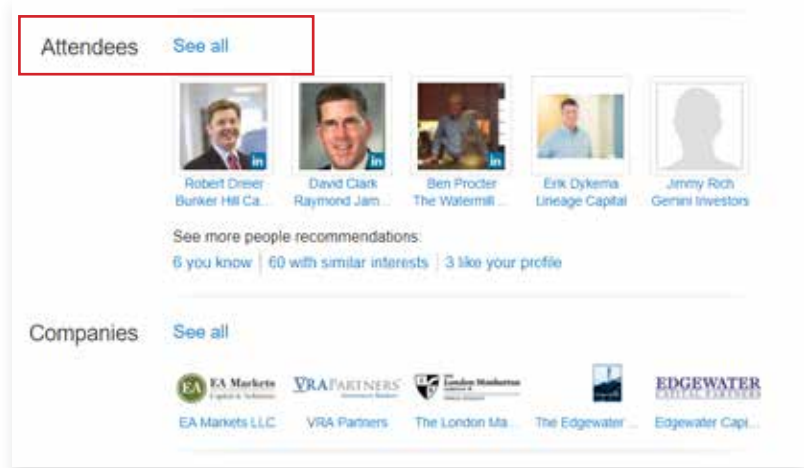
Attendees See all

Robert Dreier
Bunker Hill Ca...

David Clark
Raymond Jam...

Ben Procter
The Watermill ...

Erik Dykema
Lineage Capital

Jimmy Rich
Gemini Investors

See more people recommendations:
6 you know | 60 with similar interests | 3 like your profile

Companies See all

EA Markets Capital & Solutions
VRA PARTNERS
The London Manhattan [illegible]
EDGEWATER CAPITAL PARTNERS

EA Markets LLC
VRA Partners
The London Ma...
The Edgewater ...
Edgewater Capi...